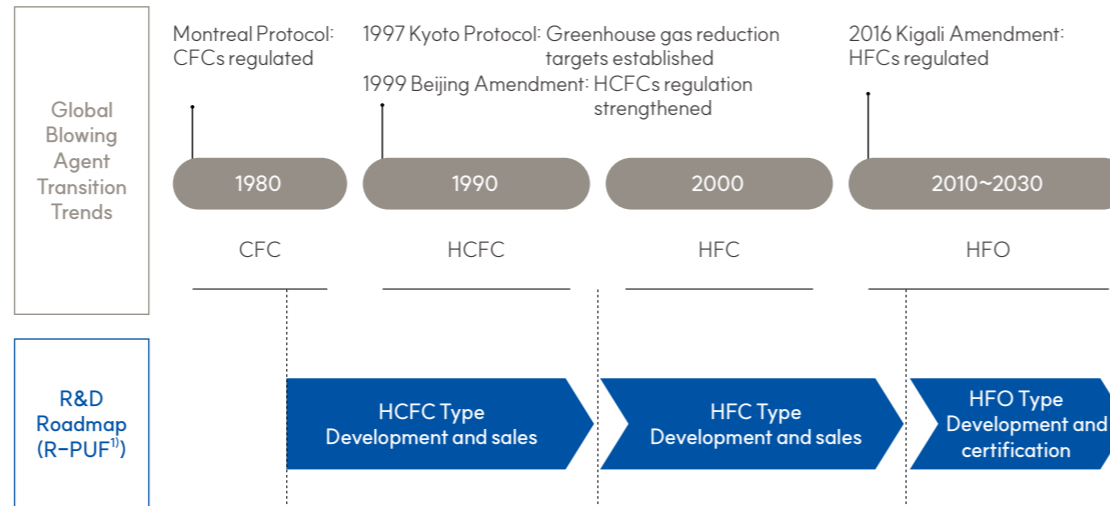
Global Blowing Agent Transition Trends

Montreal Protocol: CFCs regulated

1997 Kyoto Protocol: Greenhouse gas reduction targets established

1999 Beijing Amendment: HCFCs regulation strengthened

2016 Kigali Amendment: HFCs regulated

1980

1990

2000

2010~2030

CFC

HCFC

HFC

HFO

R&D Roadmap (R-PUF$^{1)}$)

HCFC Type Development and sales

HFC Type Development and sales

HFO Type Development and certification